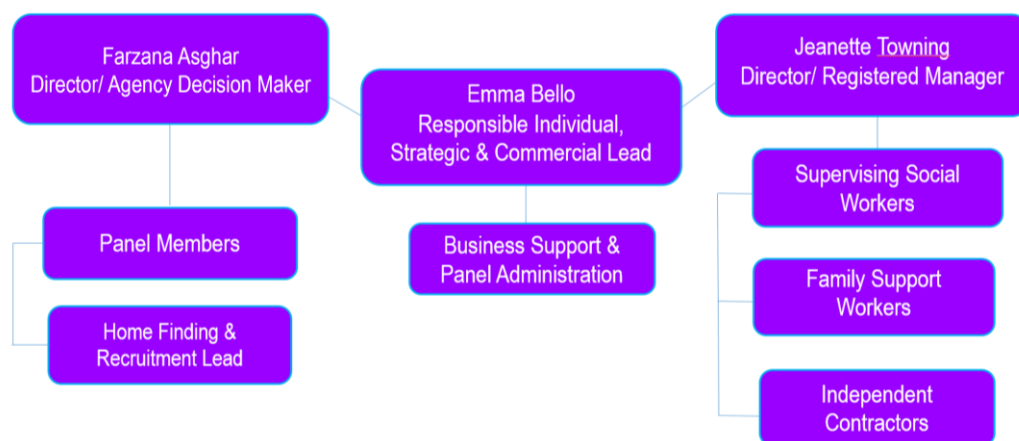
Farzana Asghar
Director/ Agency Decision Maker

Emma Bello
Responsible Individual,
Strategic & Commercial Lead

Jeanette Towning
Director/ Registered Manager

Panel Members

Home Finding &
Recruitment Lead

Business Support &
Panel Administration

Supervising Social
Workers

Family Support
Workers

Independent
Contractors